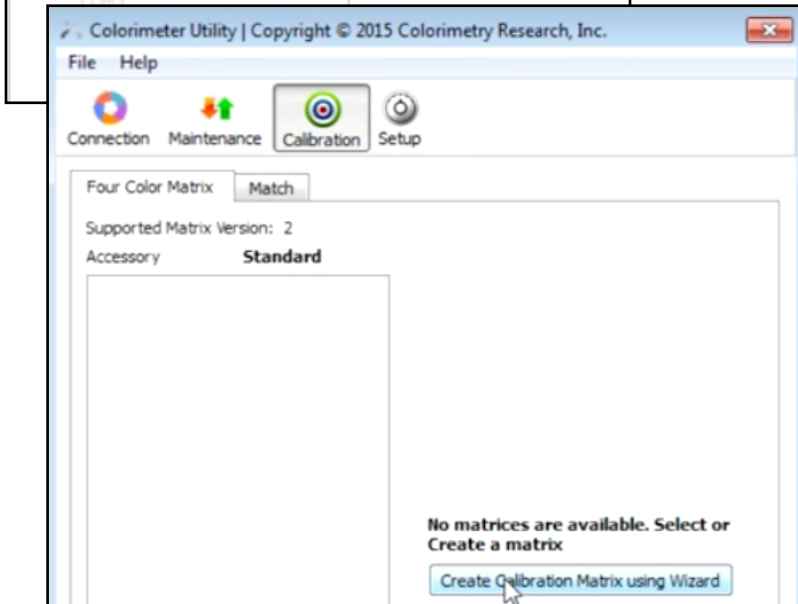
Colorimeter Utility | Copyright © 2015 Colorimetry Research, Inc.

File Help

Connection Maintenance Calibration Setup

Four Color Matrix Match

Supported Matrix Version: 2

Accessory Standard

No matrices are available. Select or Create a matrix

Create Calibration Matrix using Wizard